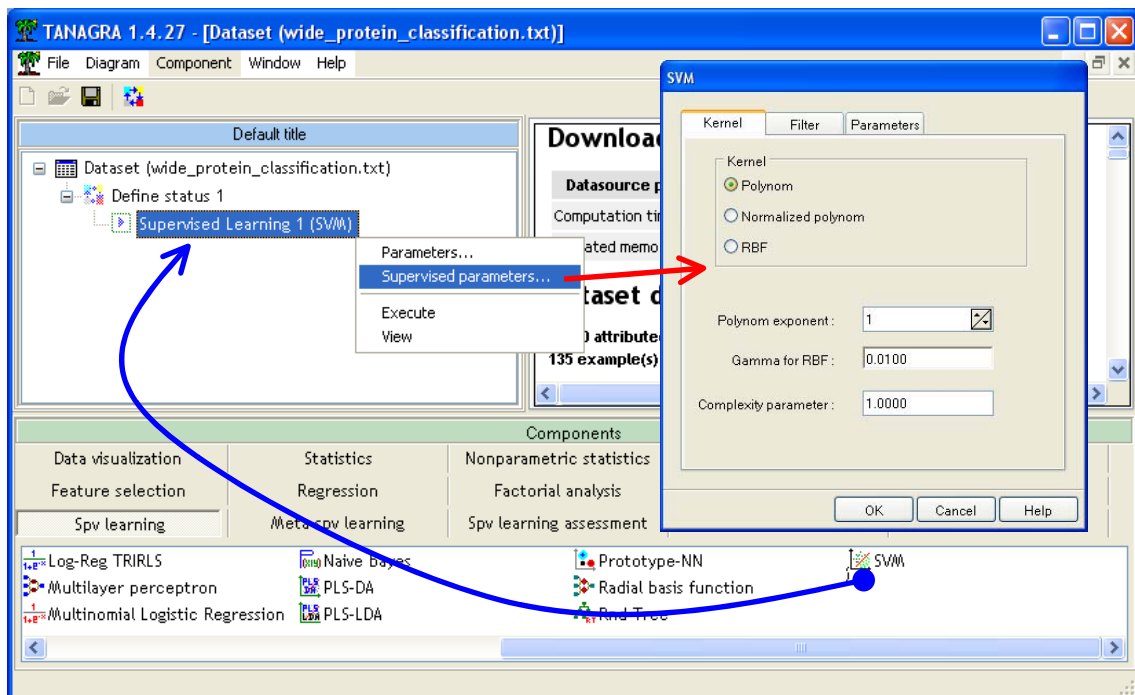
TANAGRA 1.4.27 - [Dataset (wide_protein_classification.txt)]

File Diagram Component Window Help

Default title

Dataset (wide_protein_classification.txt)
Define status 1
Supervised Learning 1 (SVM)

Parameters...
Supervised parameters...
Execute
View

Download

Datasource p
Computation ti
ated memo

ataset d

0 attribute
135 example(s)

SVM

Kernel Filter Parameters

Kernel
Polynom
Normalized polynom
RBF

Polynom exponent : 1
Gamma for RBF : 0.0100
Complexity parameter : 1.0000

OK Cancel Help

Components

| Data visualization | Statistics | Nonparametric statistics |
|---|---|---|
| Feature selection | Regression | Factorial analysis |
| Spv learning | Meta-spv learning | Spv learning assessment |

Log-Reg TRIRLS
Multilayer perceptron
Multinomial Logistic Regression
Naive Bayes
PLS-DA
PLS-LDA
Prototype-NN
Radial basis function
Rnd Tree
SVM